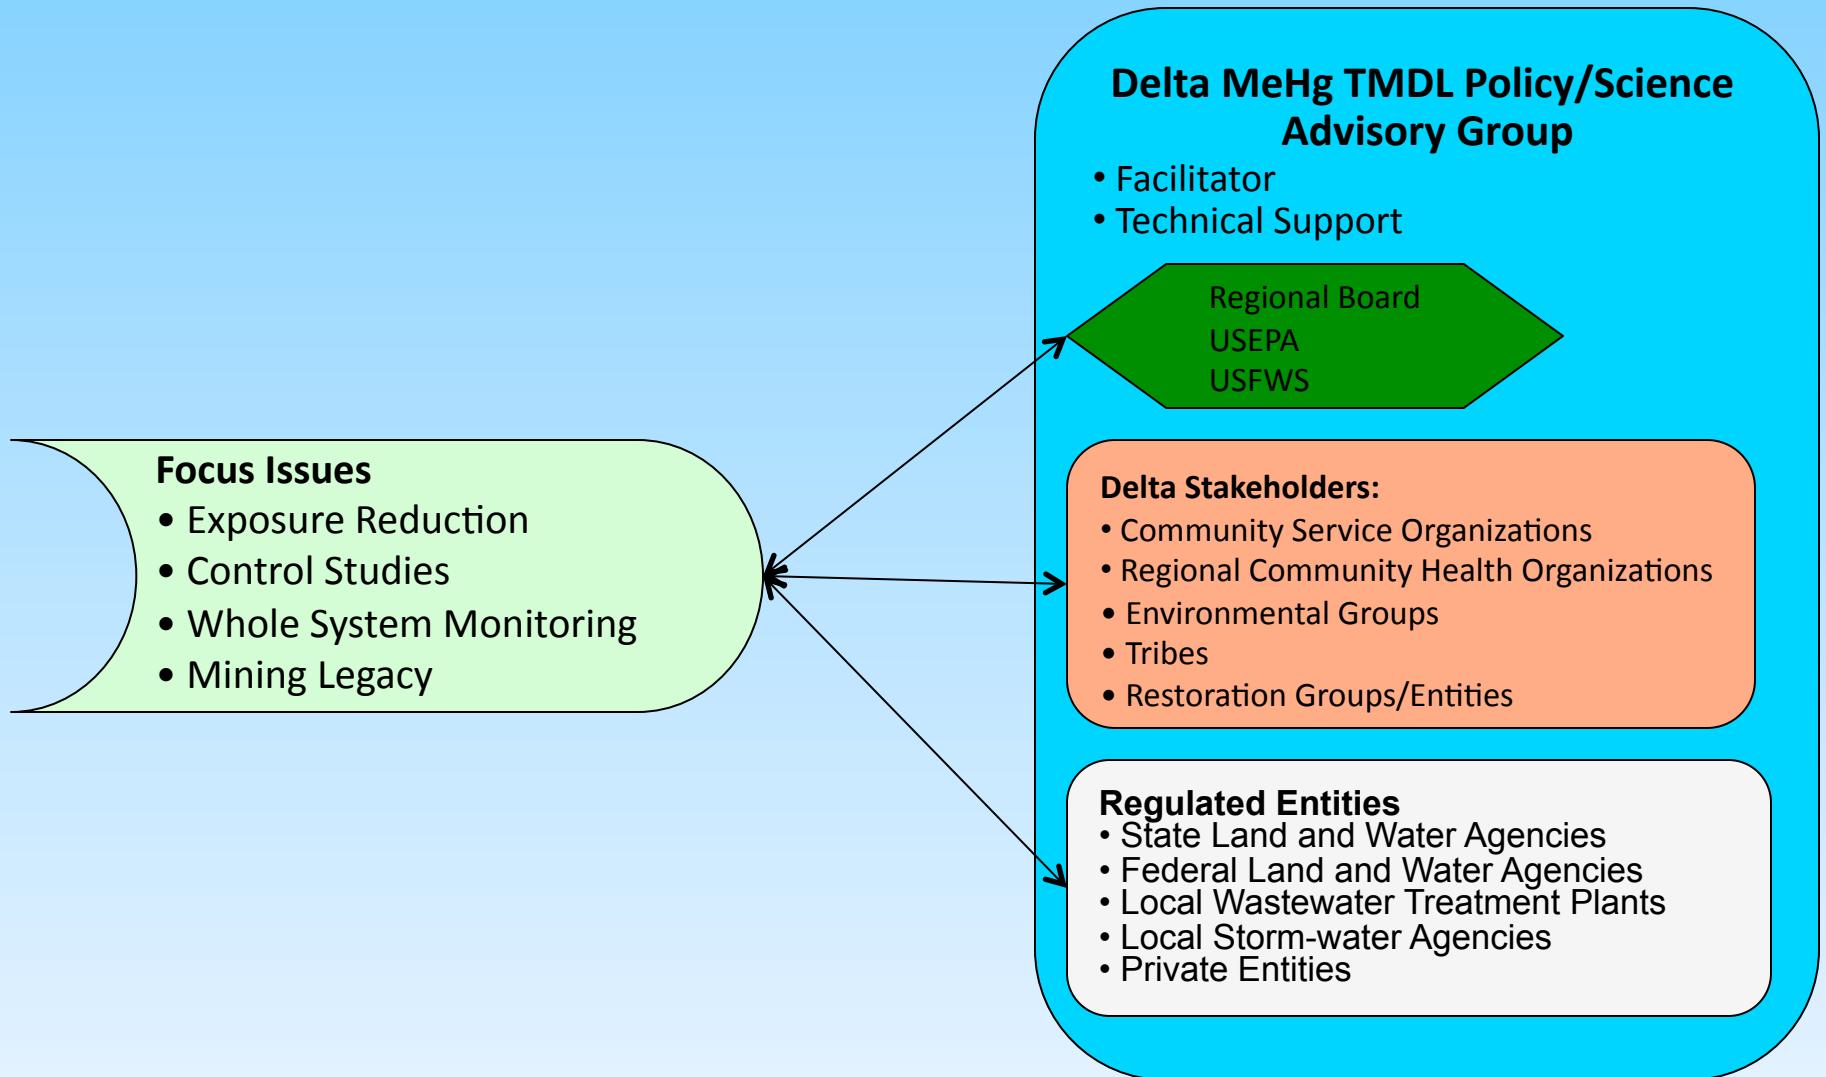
Focus Issues
• Exposure Reduction
• Control Studies
• Whole System Monitoring
• Mining Legacy

Delta MeHg TMDL Policy/Science Advisory Group
• Facilitator
• Technical Support

Regional Board
USEPA
USFWS

Delta Stakeholders:
• Community Service Organizations
• Regional Community Health Organizations
• Environmental Groups
• Tribes
• Restoration Groups/Entities

Regulated Entities
• State Land and Water Agencies
• Federal Land and Water Agencies
• Local Wastewater Treatment Plants
• Local Storm-water Agencies
• Private Entities